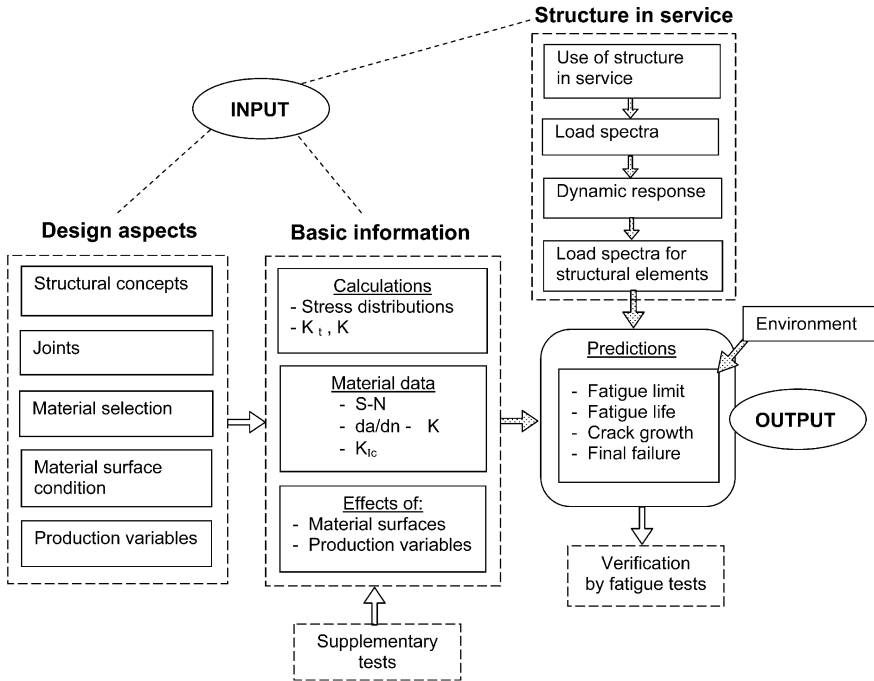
Structure in service

Use of structure in service

Load spectra

Dynamic response

Load spectra for structural elements

INPUT

Design aspects

Structural concepts

Joints

Material selection

Material surface condition

Production variables

Basic information

Calculations
- Stress distributions
- $K_t$ , K

Material data
- S-N
- da/dn - K
- $K_{Ic}$

Effects of:
- Material surfaces
- Production variables

Supplementary tests

Environment

Predictions

- Fatigue limit
- Fatigue life
- Crack growth
- Final failure

OUTPUT

Verification by fatigue tests